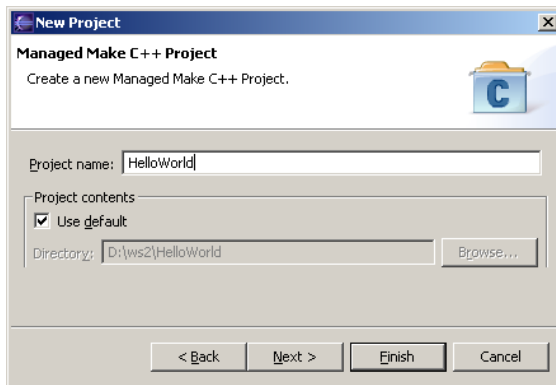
New Project

Managed Make C++ Project

Create a new Managed Make C++ Project.

C

Project name: HelloWorld

Project contents

Use default

Directory: D:\ws2\HelloWorld

Browse...

< Back

Next >

Finish

Cancel